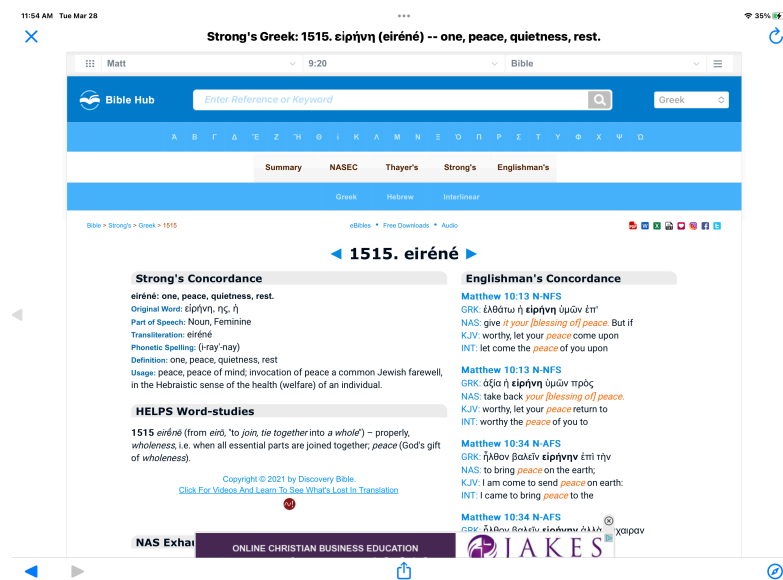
11:54 AM Tue Mar 28
35%

Strong's Greek: 1515. εἰρήνη (eiréné) -- one, peace, quietness, rest.

Matt | 9:20 | Bible

Bible Hub
Enter Reference or Keyword
Greek

Α Β Γ Δ Ε Ζ Η Θ Ι Κ Λ Μ Ν Ξ Ο Π Ρ Σ Τ Υ Φ Χ Ψ Ω

Summary | NASEC | Thayer's | Strong's | Englishman's

Greek | Hebrew | Interlinear

Bible > Strong's > Greek > 1515
eBibles • Free Downloads • Audio

◄ 1515. eiréné ►

Strong's Concordance

eiréné: one, peace, quietness, rest.
Original Word: εἰρήνη, ης, ἡ
Part of Speech: Noun, Feminine
Transliteration: eiréné
Phonetic Spelling: (i-ray'-nay)
Definition: one, peace, quietness, rest
Usage: peace, peace of mind; invocation of peace a common Jewish farewell, in the Hebraistic sense of the health (welfare) of an individual.

HELPS Word-studies

1515 eirḗnē (from eirō, "to join, tie together into a whole") – properly, wholeness, i.e. when all essential parts are joined together; peace (God's gift of wholeness).

Copyright © 2021 by Discovery Bible.
Click For Videos And Learn To See What's Lost In Translation

NAS Exha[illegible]

Englishman's Concordance

Matthew 10:13 N-NFS
GRK: ἐλθάτω ἡ εἰρήνη ὑμῶν ἐπ'
NAS: give it your [blessing of] peace. But if
KJV: worthy, let your peace come upon
INT: let come the peace of you upon

Matthew 10:13 N-NFS
GRK: ἀξία ἡ εἰρήνη ὑμῶν πρὸς
NAS: take back your [blessing of] peace.
KJV: worthy, let your peace return to
INT: worthy the peace of you to

Matthew 10:34 N-AFS
GRK: ἦλθον βαλεῖν εἰρήνην ἐπὶ τὴν
NAS: to bring peace on the earth;
KJV: I am come to send peace on earth:
INT: I came to bring peace to the

Matthew 10:34 N-AFS
GRK: ἦλθον βαλεῖν εἰρήνην ἀλλ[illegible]χαιραν

ONLINE CHRISTIAN BUSINESS EDUCATION
JAKES